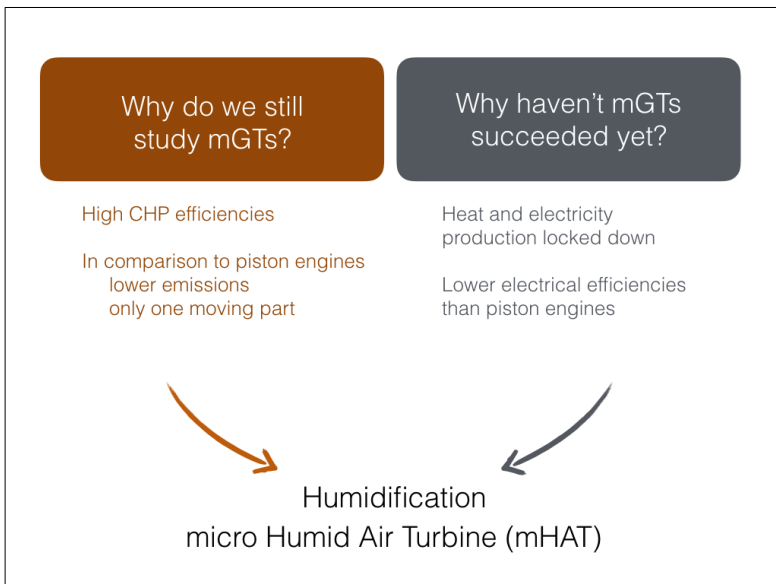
Why do we still study mGTs?

High CHP efficiencies

In comparison to piston engines
lower emissions
only one moving part

Why haven't mGTs succeeded yet?

Heat and electricity production locked down

Lower electrical efficiencies than piston engines

Humidification
micro Humid Air Turbine (mHAT)